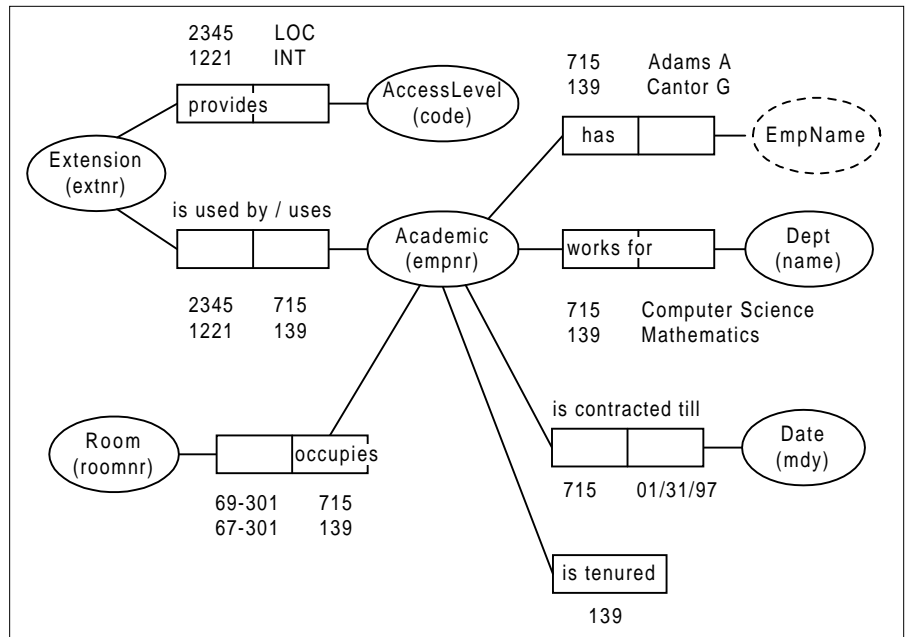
2345 LOC
1221 INT

provides

AccessLevel (code)

715 Adams A
139 Cantor G

has

EmpName

Extension (extnr)

is used by / uses

Academic (empnr)

works for

Dept (name)

2345 715
1221 139

715 Computer Science
139 Mathematics

is contracted till

Room (roomnr)

occupies

Date (mdy)

715 01/31/97

69-301 715
67-301 139

is tenured

139